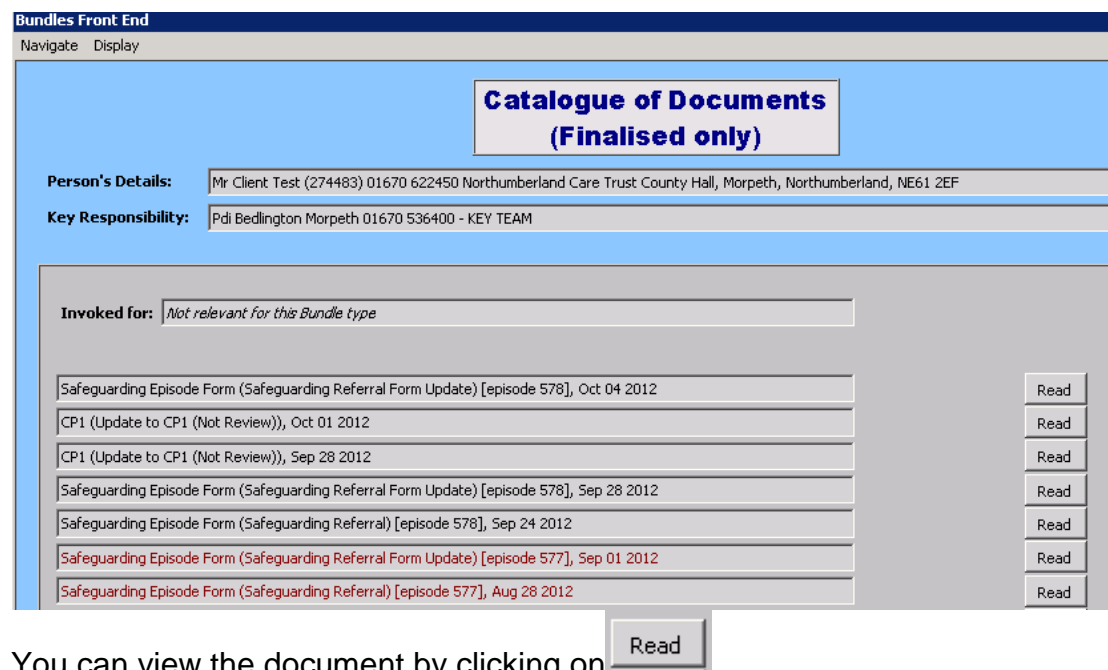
Bundles Front End
Navigate Display

Catalogue of Documents
(Finalised only)

Person's Details: Mr Client Test (274483) 01670 622450 Northumberland Care Trust County Hall, Morpeth, Northumberland, NE61 2EF

Key Responsibility: Pdi Bedlington Morpeth 01670 536400 - KEY TEAM

Invoked for: Not relevant for this Bundle type

Safeguarding Episode Form (Safeguarding Referral Form Update) [episode 578], Oct 04 2012 Read

CP1 (Update to CP1 (Not Review)), Oct 01 2012 Read

CP1 (Update to CP1 (Not Review)), Sep 28 2012 Read

Safeguarding Episode Form (Safeguarding Referral Form Update) [episode 578], Sep 28 2012 Read

Safeguarding Episode Form (Safeguarding Referral) [episode 578], Sep 24 2012 Read

Safeguarding Episode Form (Safeguarding Referral Form Update) [episode 577], Sep 01 2012 Read

Safeguarding Episode Form (Safeguarding Referral) [episode 577], Aug 28 2012 Read

You can view the document by clicking on Read